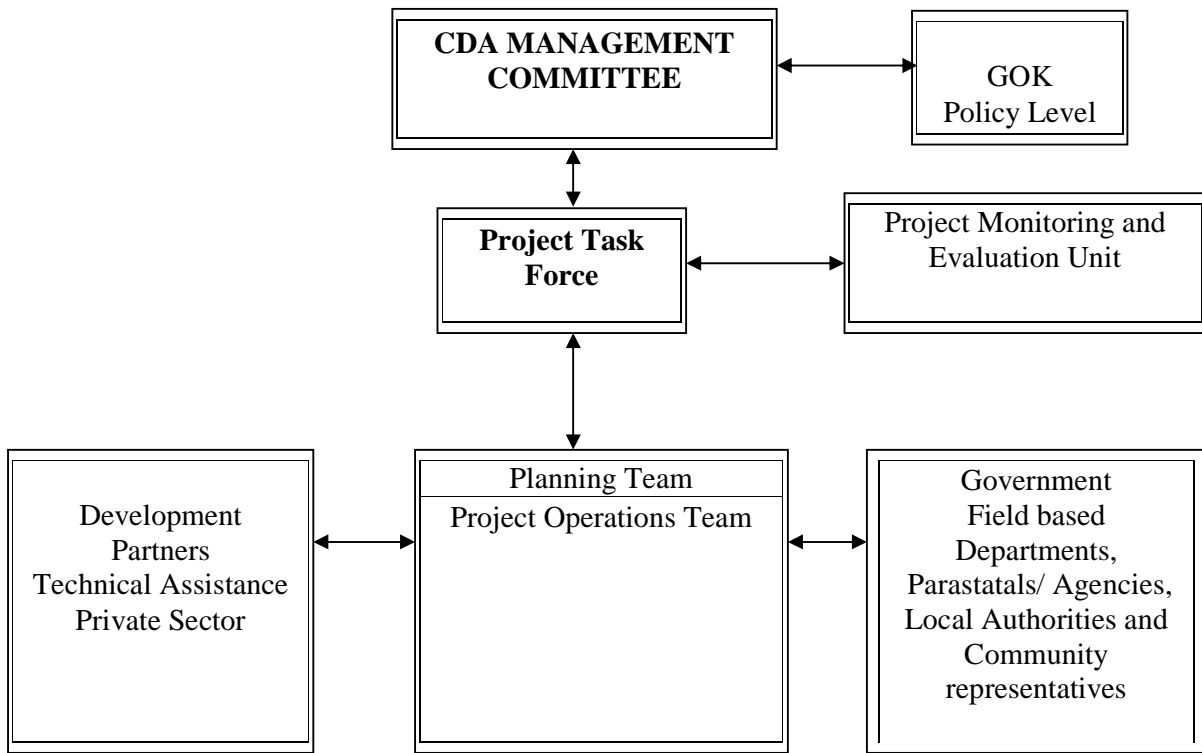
CDA MANAGEMENT COMMITTEE

GOK
Policy Level

Project Task Force

Project Monitoring and Evaluation Unit

Development Partners
Technical Assistance
Private Sector

Planning Team
Project Operations Team

Government
Field based Departments,
Parastatals/ Agencies,
Local Authorities and
Community representatives